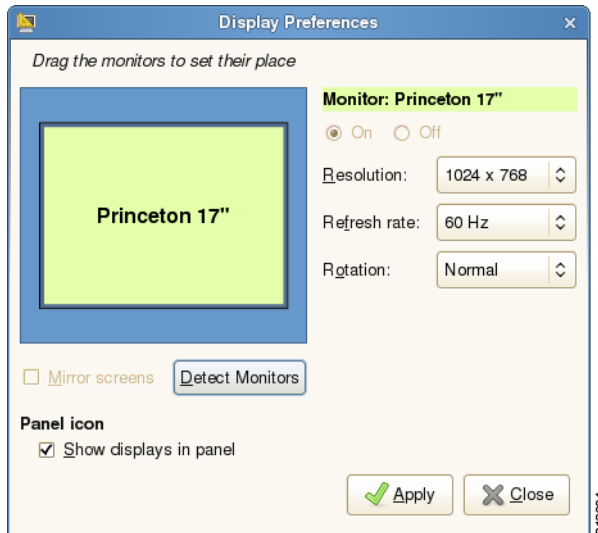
Display Preferences

Drag the monitors to set their place

Princeton 17"

Monitor: Princeton 17"

On Off

Resolution: 1024 x 768

Refresh rate: 60 Hz

Rotation: Normal

Mirror screens

Detect Monitors

Panel icon

Show displays in panel

Apply

Close

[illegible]